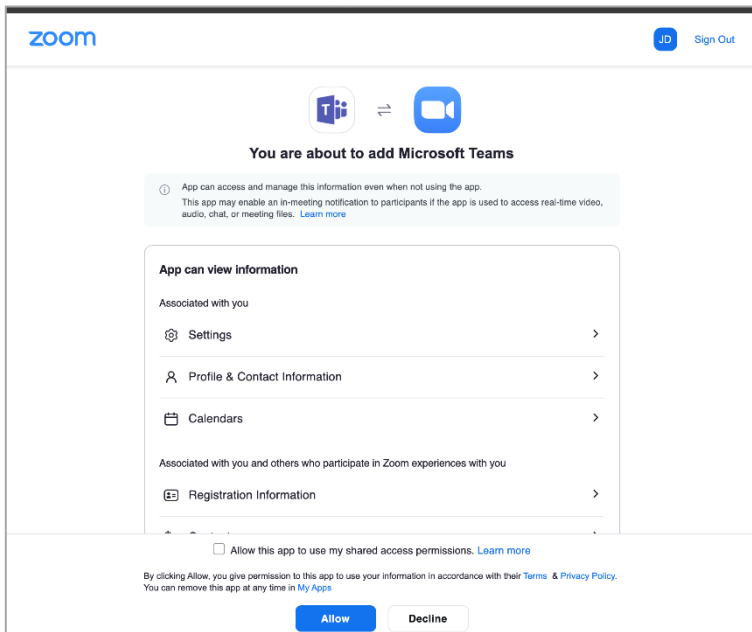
zoom

JD Sign Out

You are about to add Microsoft Teams

App can access and manage this information even when not using the app.
This app may enable an in-meeting notification to participants if the app is used to access real-time video, audio, chat, or meeting files. Learn more

App can view information

Associated with you

Settings

Profile & Contact Information

Calendars

Associated with you and others who participate in Zoom experiences with you

Registration Information

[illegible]

Allow this app to use my shared access permissions. Learn more

By clicking Allow, you give permission to this app to use your information in accordance with their Terms & Privacy Policy. You can remove this app at any time in My Apps

Allow Decline